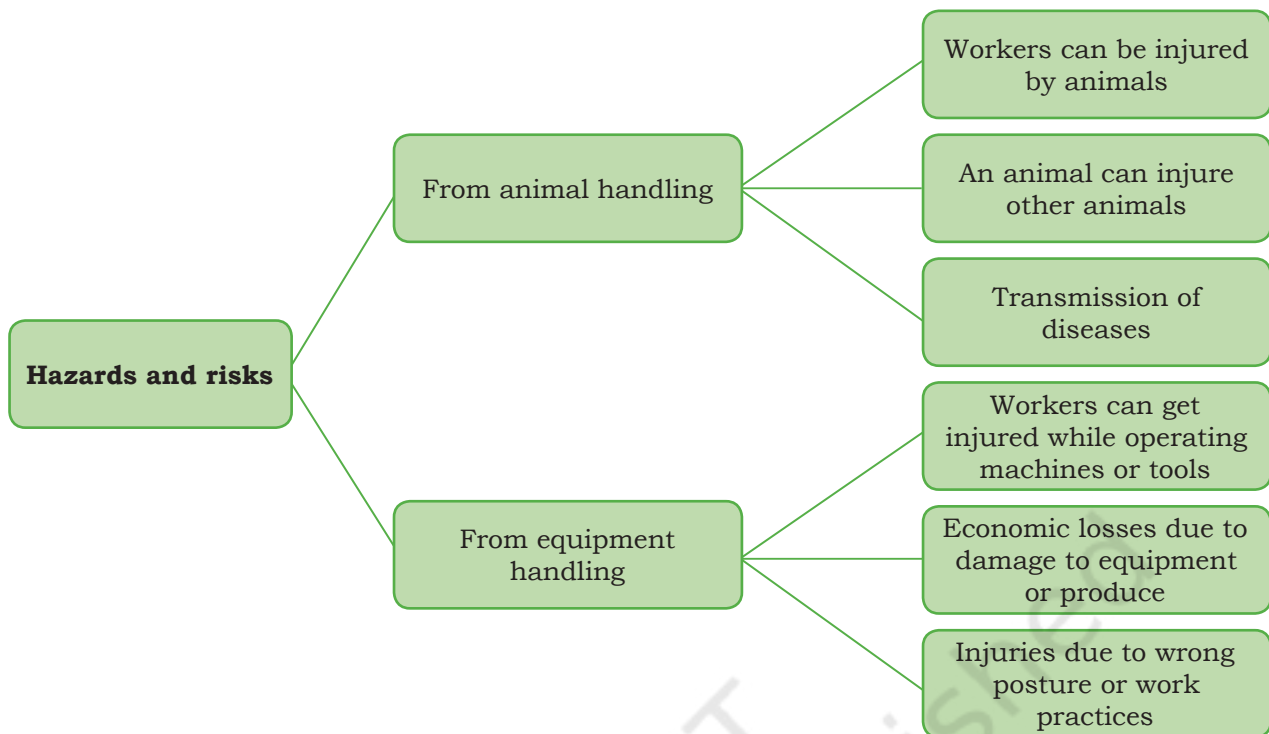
Hazards and risks

From animal handling

Workers can be injured by animals

An animal can injure other animals

Transmission of diseases

From equipment handling

Workers can get injured while operating machines or tools

Economic losses due to damage to equipment or produce

Injuries due to wrong posture or work practices